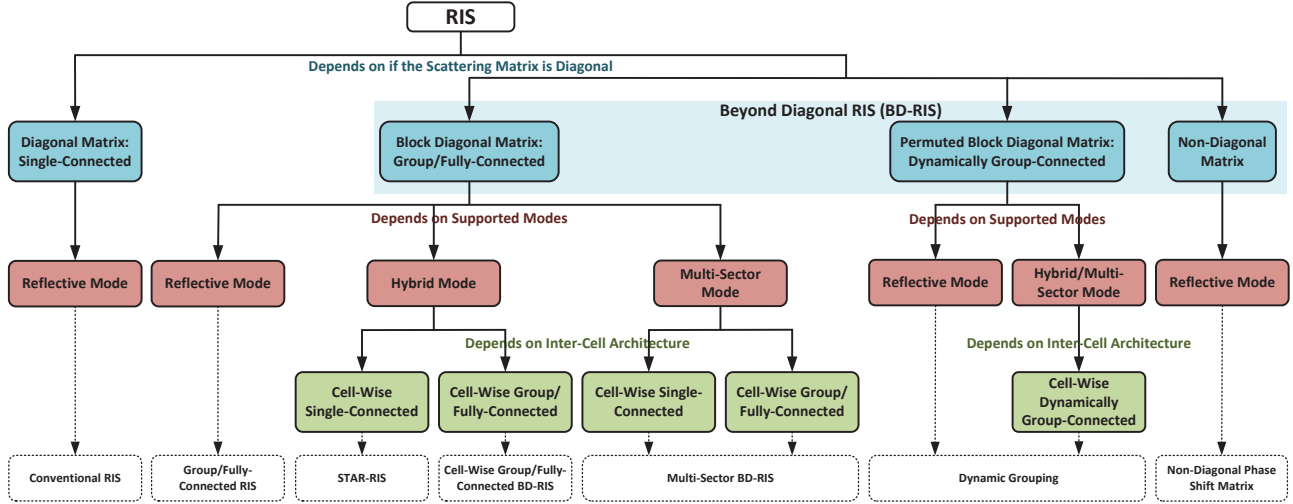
RIS

Depends on if the Scattering Matrix is Diagonal

Beyond Diagonal RIS (BD-RIS)

Diagonal Matrix: Single-Connected

Block Diagonal Matrix: Group/Fully-Connected

Permuted Block Diagonal Matrix: Dynamically Group-Connected

Non-Diagonal Matrix

Depends on Supported Modes

Depends on Supported Modes

Reflective Mode

Reflective Mode

Hybrid Mode

Multi-Sector Mode

Reflective Mode

Hybrid/Multi-Sector Mode

Reflective Mode

Depends on Inter-Cell Architecture

Depends on Inter-Cell Architecture

Cell-Wise Single-Connected

Cell-Wise Group/ Fully-Connected

Cell-Wise Single-Connected

Cell-Wise Group/ Fully-Connected

Cell-Wise Dynamically Group-Connected

Conventional RIS

Group/Fully-Connected RIS

STAR-RIS

Cell-Wise Group/Fully-Connected BD-RIS

Multi-Sector BD-RIS

Dynamic Grouping

Non-Diagonal Phase Shift Matrix